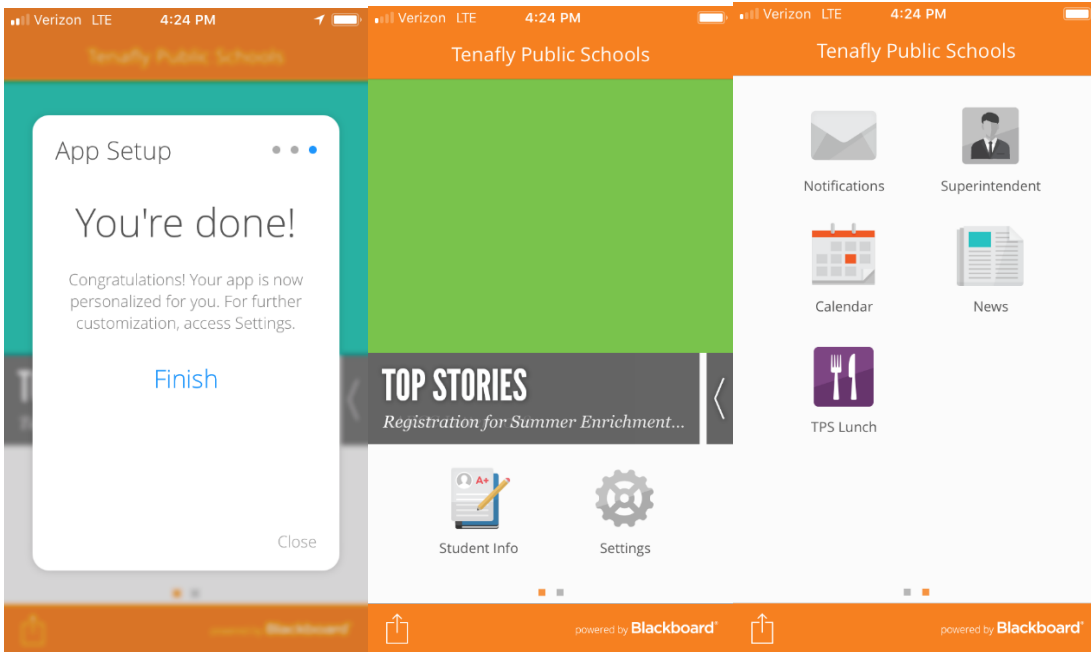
Verizon LTE 4:24 PM

Tenafly Public Schools

App Setup

You're done!

Congratulations! Your app is now personalized for you. For further customization, access Settings.

Finish

Close

powered by Blackboard

Verizon LTE 4:24 PM

Tenafly Public Schools

TOP STORIES

Registration for Summer Enrichment...

Student Info

Settings

powered by Blackboard

Verizon LTE 4:24 PM

Tenafly Public Schools

Notifications

Superintendent

Calendar

News

TPS Lunch

powered by Blackboard